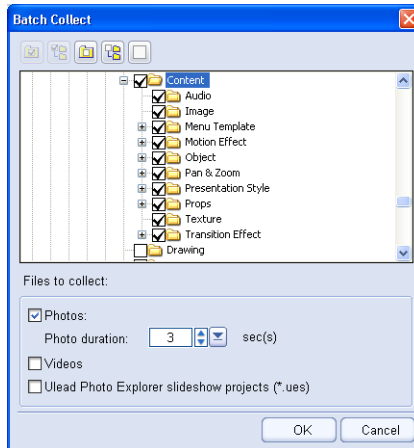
Batch Collect

Content
Audio
Image
Menu Template
Motion Effect
Object
Pan & Zoom
Presentation Style
Props
Texture
Transition Effect
Drawing

Files to collect:

Photos:
Photo duration: 3 sec(s)
Videos
Ulead Photo Explorer slideshow projects (*.ues)

OK
Cancel